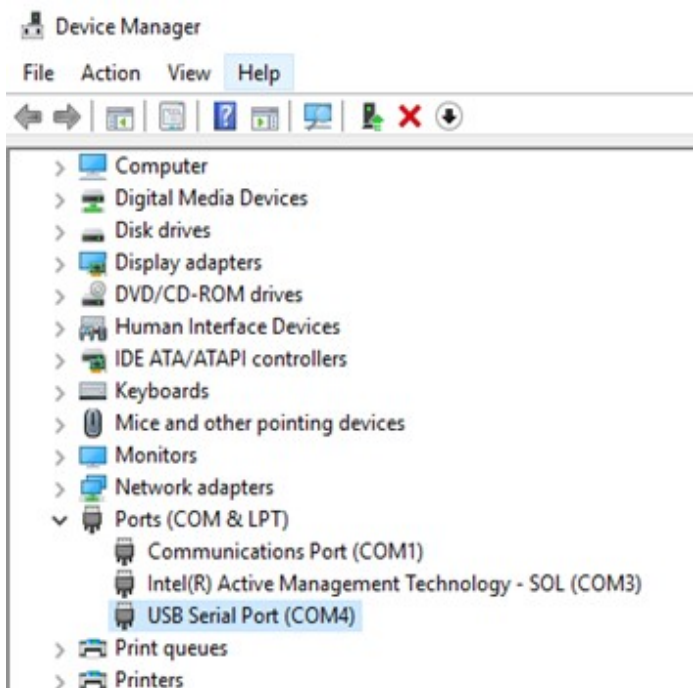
Device Manager

File Action View Help

Computer
Digital Media Devices
Disk drives
Display adapters
DVD/CD-ROM drives
Human Interface Devices
IDE ATA/ATAPI controllers
Keyboards
Mice and other pointing devices
Monitors
Network adapters
Ports (COM & LPT)
Communications Port (COM1)
Intel(R) Active Management Technology - SOL (COM3)
USB Serial Port (COM4)
Print queues
Printers